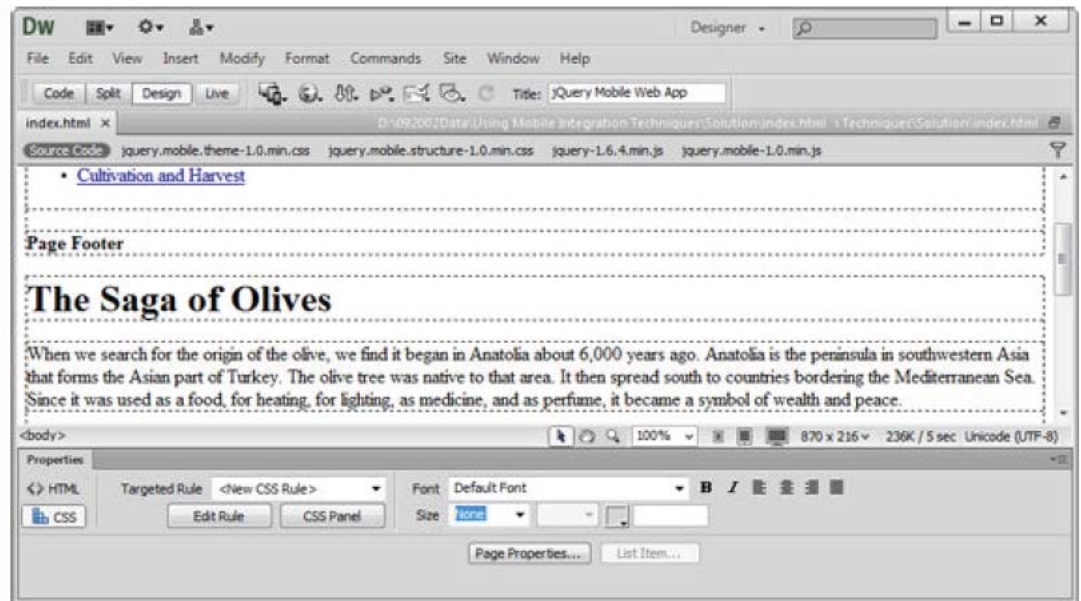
Dw

Designer

File Edit View Insert Modify Format Commands Site Window Help

Code Split Design Live

Title: jQuery Mobile Web App

index.html ×

D:\092002Data\Using Mobile Integration Techniques\Solution\index.html

Source Code jquery.mobile.theme-1.0.min.css jquery.mobile.structure-1.0.min.css jquery-1.6.4.min.js jquery.mobile-1.0.min.js

• Cultivation and Harvest

Page Footer

The Saga of Olives

When we search for the origin of the olive, we find it began in Anatolia about 6,000 years ago. Anatolia is the peninsula in southwestern Asia that forms the Asian part of Turkey. The olive tree was native to that area. It then spread south to countries bordering the Mediterranean Sea. Since it was used as a food, for heating, for lighting, as medicine, and as perfume, it became a symbol of wealth and peace.

<body>

100%

870 x 216 236K / 5 sec Unicode (UTF-8)

Properties

<> HTML

CSS

Targeted Rule <New CSS Rule>

Edit Rule

CSS Panel

Font Default Font

Size None

B I

Page Properties...

List Item...